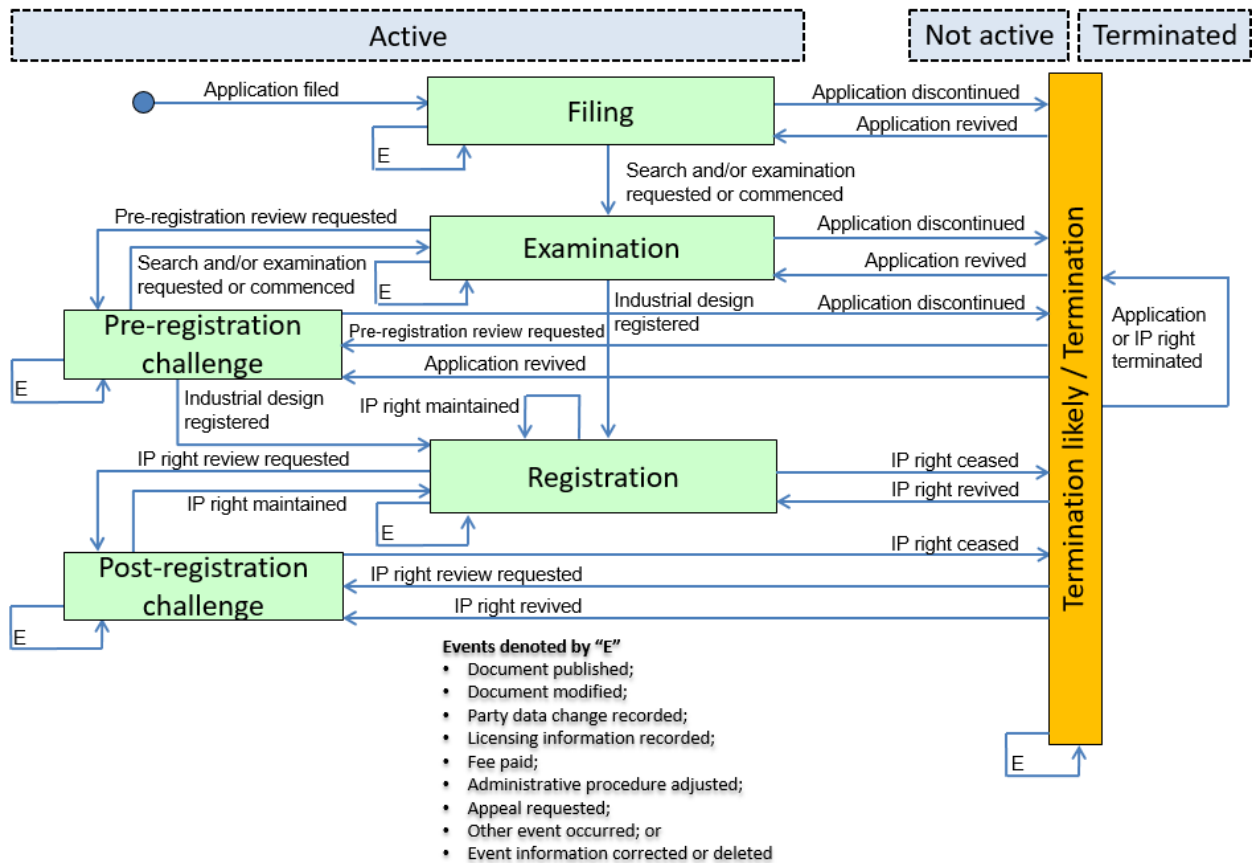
Active

Not active

Terminated

Application filed

Filing

E

Application discontinued

Application revived

Search and/or examination requested or commenced

Pre-registration review requested

Examination

Application discontinued

Search and/or examination requested or commenced

E

Application revived

Industrial design registered

Application discontinued

Pre-registration challenge

Pre-registration review requested

Application revived

E

Industrial design registered

IP right maintained

Application or IP right terminated

Termination likely / Termination

IP right review requested

Registration

IP right ceased

IP right maintained

IP right revived

E

Post-registration challenge

IP right ceased

IP right review requested

IP right revived

E

Events denoted by "E"
• Document published;
• Document modified;
• Party data change recorded;
• Licensing information recorded;
• Fee paid;
• Administrative procedure adjusted;
• Appeal requested;
• Other event occurred; or
• Event information corrected or deleted

E